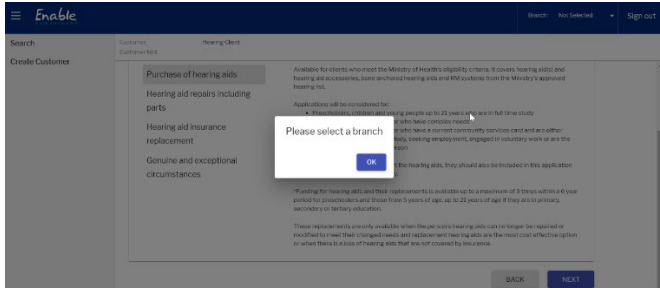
Enable

Branch: Not Selected

Sign out

Search

Create Customer

Customer

Hearing Client

Customer field

Purchase of hearing aids

Hearing aid repairs including parts

Hearing aid insurance replacement

Genuine and exceptional circumstances

Available for clients who meet the Ministry of Health's eligibility criteria. It covers hearing aid(s) and hearing aid accessories, bone anchored hearing aids and RM systems from the Ministry's approved hearing list.

Applications will be considered for:

• Preschoolers, children and young people up to 21 years who are in full time study

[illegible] who have complex needs

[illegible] who have a current community services card and are either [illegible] seeking employment, engaged in voluntary work or are the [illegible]

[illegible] the hearing aids, they should also be included in this application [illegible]

Please select a branch

OK

*Funding for hearing aids and their replacements is available up to a maximum of 3 times within a 6 year period for preschoolers and those from 5 years of age, up to 21 years of age if they are in primary, secondary or tertiary education.

These replacements are only available when the person's hearing aids can no longer be repaired or modified to meet their changed needs and replacement hearing aids are the most cost effective option or when there is a loss of hearing aids that are not covered by insurance.

BACK

NEXT